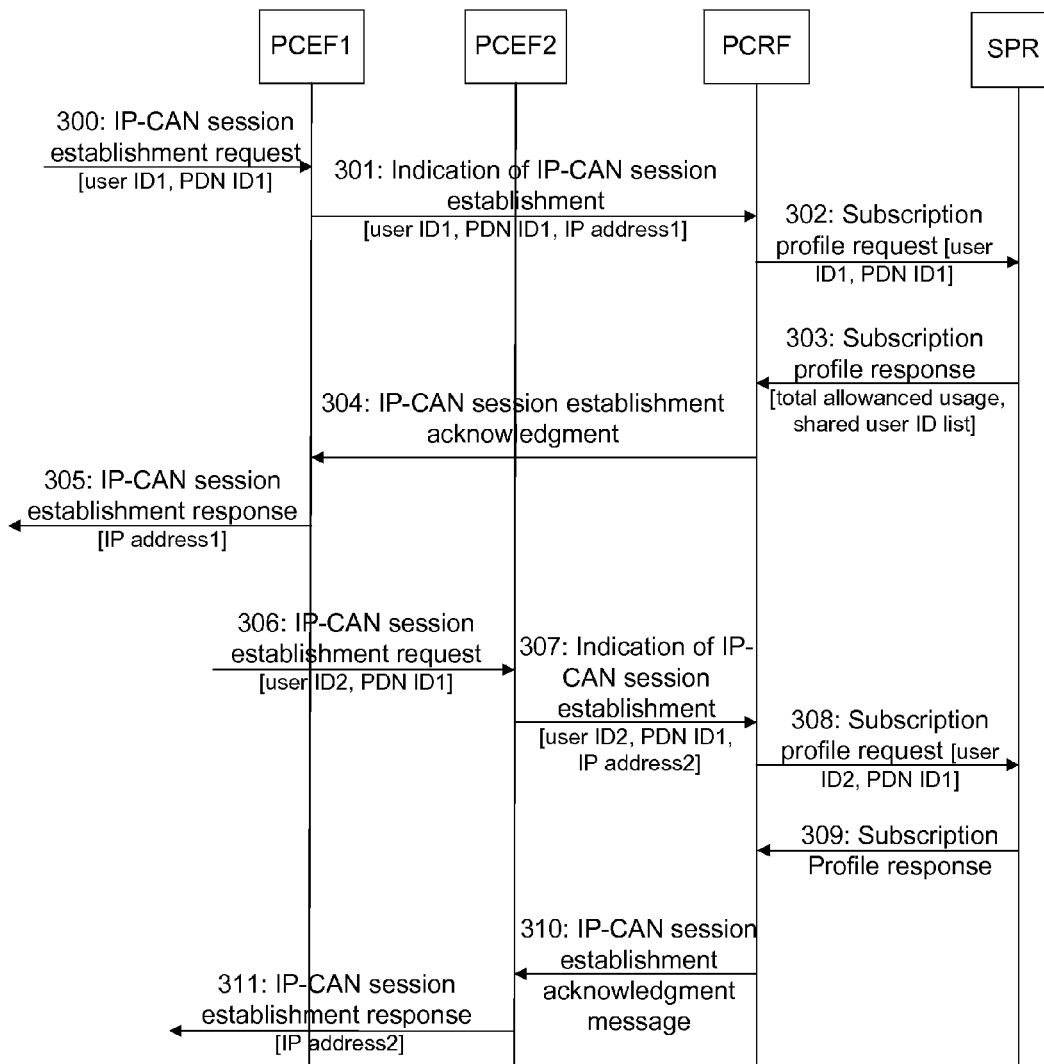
PCEF1

PCEF2

PCRF

SPR

300: IP-CAN session establishment request [user ID1, PDN ID1]

301: Indication of IP-CAN session establishment [user ID1, PDN ID1, IP address1]

302: Subscription profile request [user ID1, PDN ID1]

303: Subscription profile response [total allowanced usage, shared user ID list]

304: IP-CAN session establishment acknowledgment

305: IP-CAN session establishment response [IP address1]

306: IP-CAN session establishment request [user ID2, PDN ID1]

307: Indication of IP-CAN session establishment [user ID2, PDN ID1, IP address2]

308: Subscription profile request [user ID2, PDN ID1]

309: Subscription Profile response

310: IP-CAN session establishment acknowledgment message

311: IP-CAN session establishment response [IP address2]